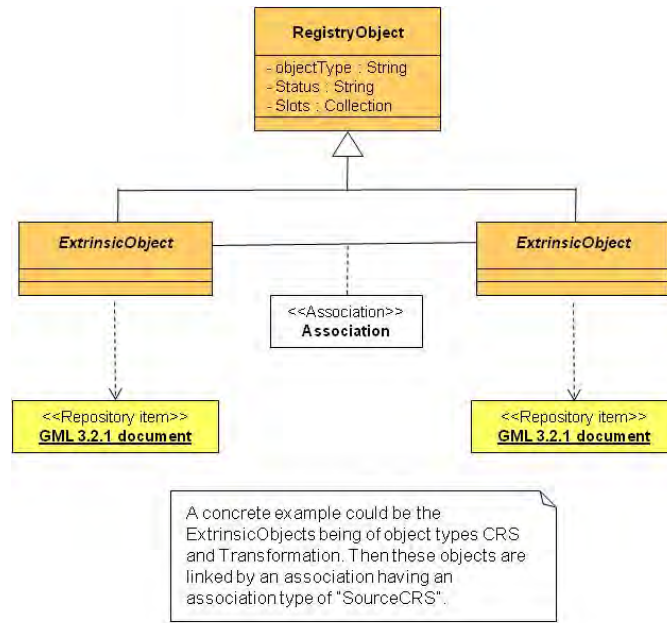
RegistryObject

- objectType : String
- Status : String
- Slots : Collection

ExtrinsicObject

ExtrinsicObject

<<Association>>
Association

<<Repository item>>
GML 3.2.1 document

<<Repository item>>
GML 3.2.1 document

A concrete example could be the ExtrinsicObjects being of object types CRS and Transformation. Then these objects are linked by an association having an association type of "SourceCRS".